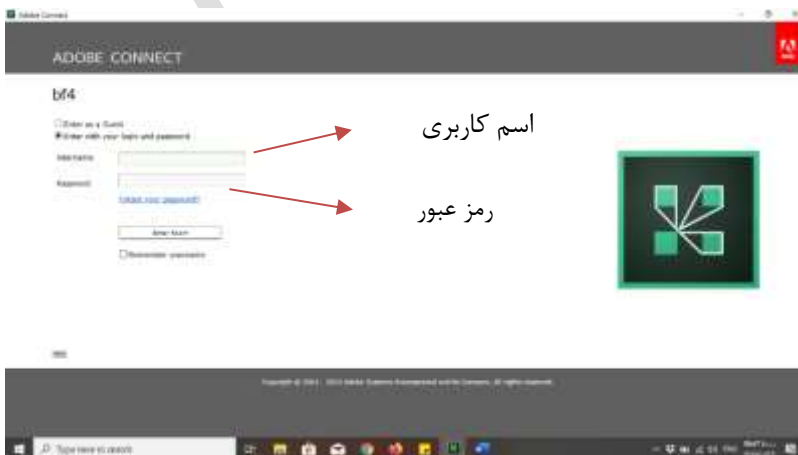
Adobe Connect

ADOBE CONNECT

bf4

Enter as a Guest
Enter with your login and password

User name

Password

Forgot your password?

Enter Room

Remember username

اسم کاربری

رمز عبور

Copyright © 2001 - 2019 Adobe Systems Incorporated and its licensors. All rights reserved.

Type here to search